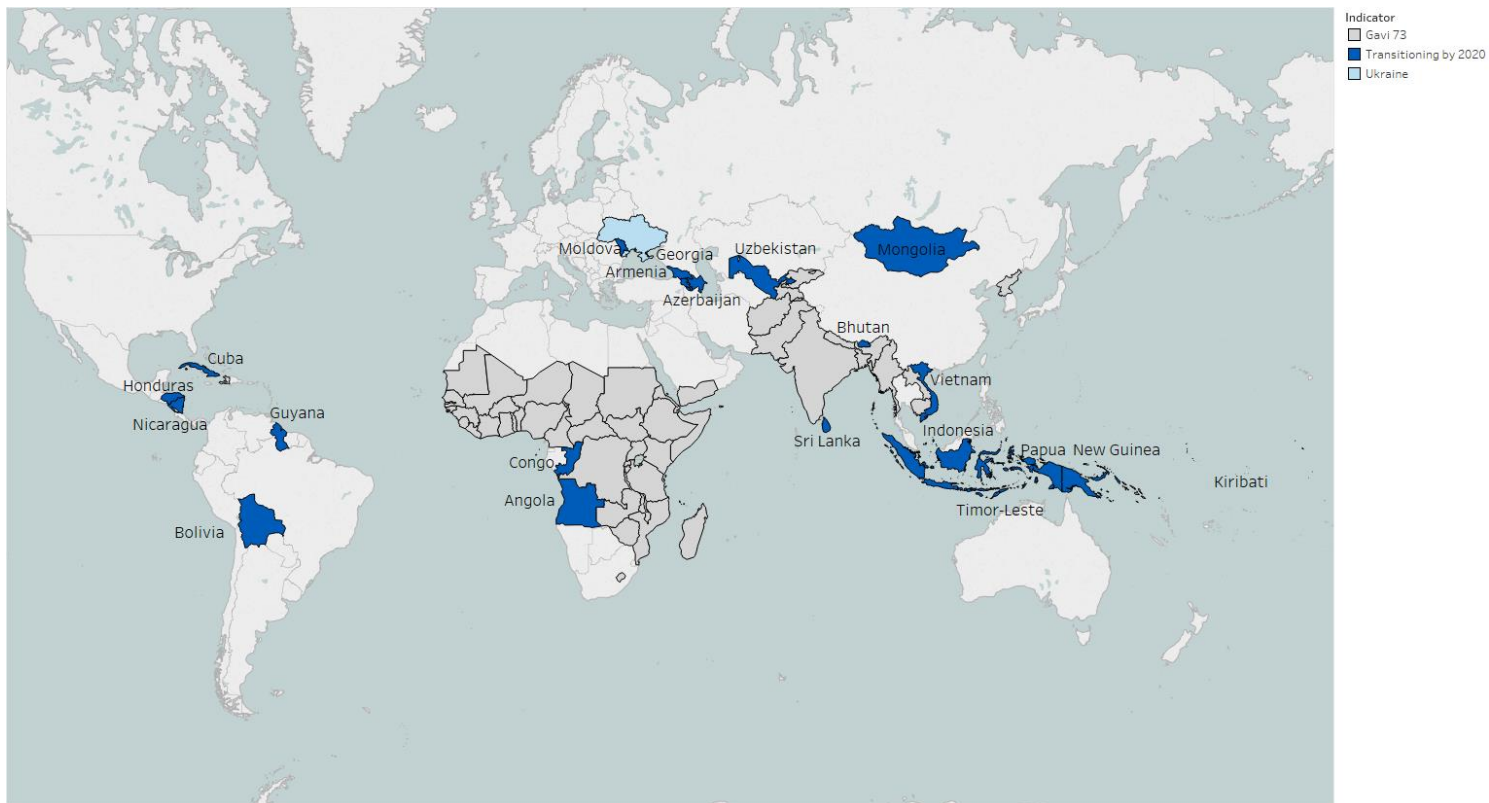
Indicator
Gavi 73
Transitioning by 2020
Ukraine

Moldova
Georgia
Armenia
Azerbaijan
Uzbekistan
Mongolia
Cuba
Honduras
Nicaragua
Guyana
Bhutan
Vietnam
Sri Lanka
Indonesia
Papua New Guinea
Kiribati
Timor-Leste
Congo
Angola
Bolivia